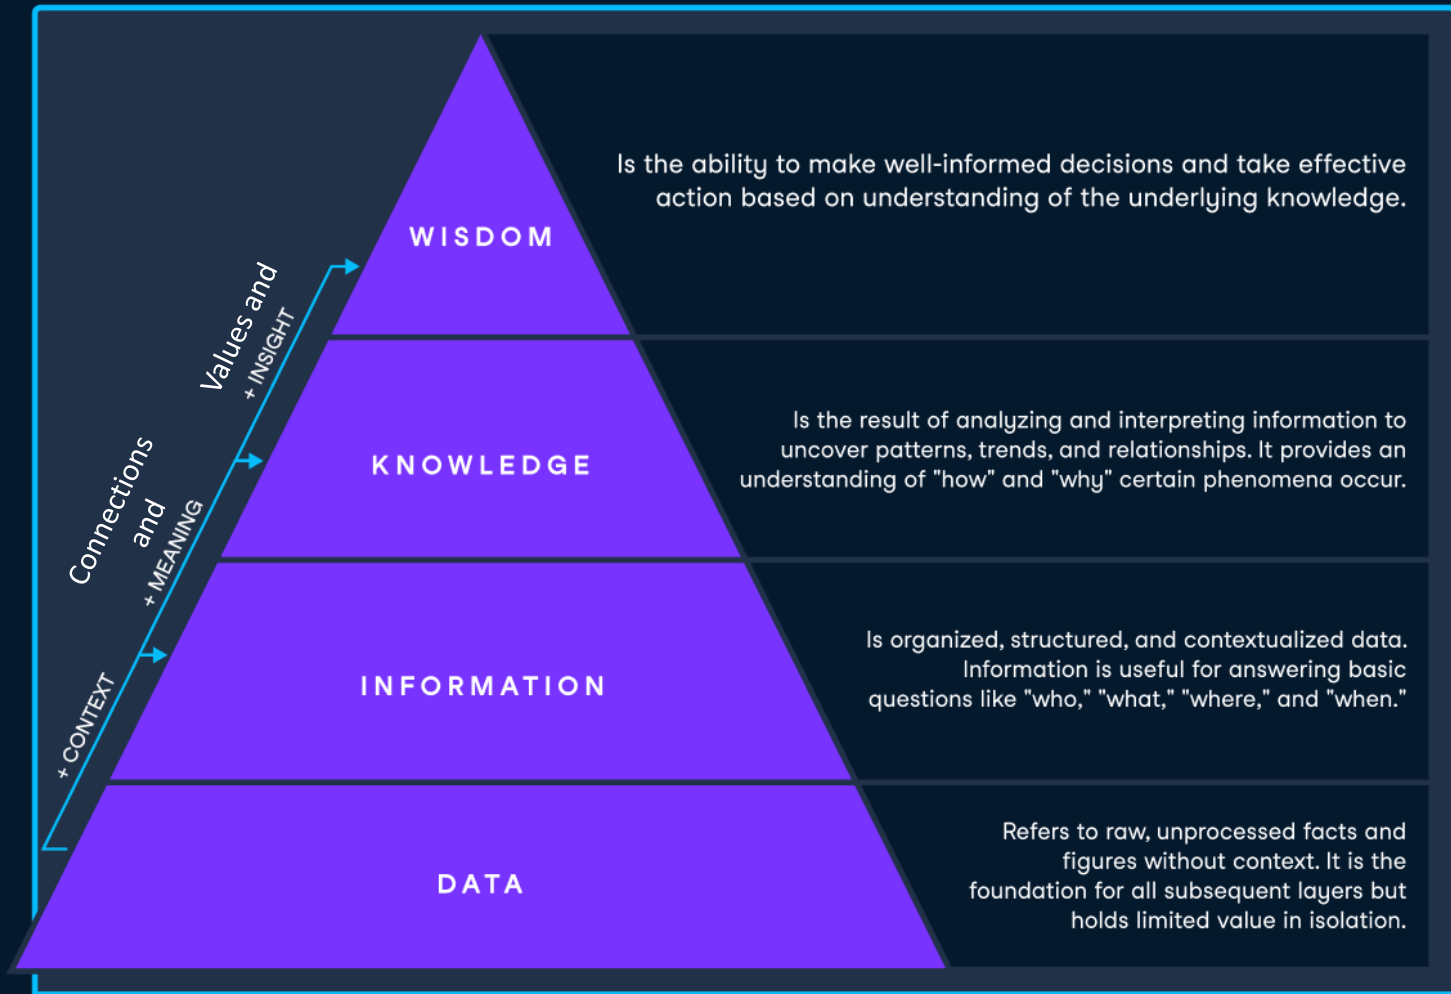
WISDOM

Is the ability to make well-informed decisions and take effective action based on understanding of the underlying knowledge.

Values and

+ INSIGHT

KNOWLEDGE

Is the result of analyzing and interpreting information to uncover patterns, trends, and relationships. It provides an understanding of "how" and "why" certain phenomena occur.

Connections and

+ MEANING

INFORMATION

Is organized, structured, and contextualized data. Information is useful for answering basic questions like "who," "what," "where," and "when."

+ CONTEXT

DATA

Refers to raw, unprocessed facts and figures without context. It is the foundation for all subsequent layers but holds limited value in isolation.